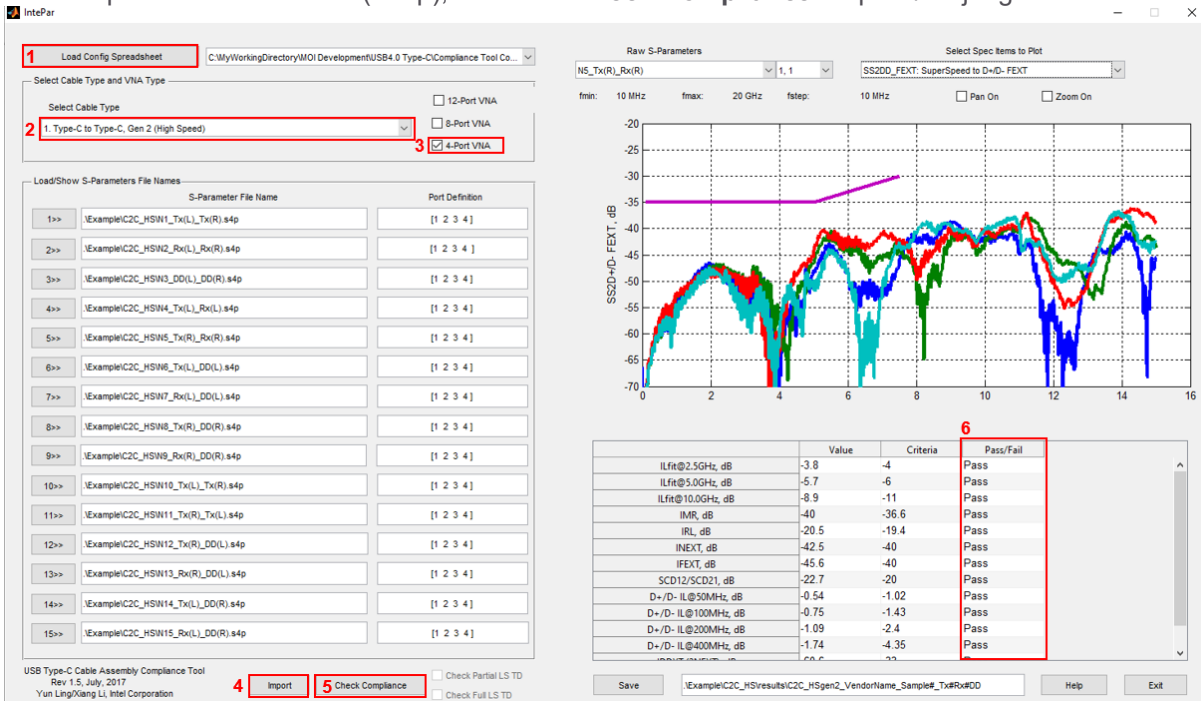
IntePar

1 Load Config Spreadsheet
C:\MyWorkingDirectory\MOI Development\USB4.0 Type-C\Compliance Tool Co...

Select Cable Type and VNA Type

Select Cable Type

2 1. Type-C to Type-C, Gen 2 (High Speed)

12-Port VNA
8-Port VNA
3 4-Port VNA

Load/Show S-Parameters File Names

S-Parameter File Name
Port Definition

| | S-Parameter File Name | Port Definition |
|---|---|---|
| 1>> | .\Example\C2C_HS\N1_Tx(L)_Tx(R).s4p | [1 2 3 4] |
| 2>> | .\Example\C2C_HS\N2_Rx(L)_Rx(R).s4p | [1 2 3 4] |
| 3>> | .\Example\C2C_HS\N3_DD(L)_DD(R).s4p | [1 2 3 4] |
| 4>> | .\Example\C2C_HS\N4_Tx(L)_Rx(L).s4p | [1 2 3 4] |
| 5>> | .\Example\C2C_HS\N5_Tx(R)_Rx(R).s4p | [1 2 3 4] |
| 6>> | .\Example\C2C_HS\N6_Tx(L)_DD(L).s4p | [1 2 3 4] |
| 7>> | .\Example\C2C_HS\N7_Rx(L)_DD(L).s4p | [1 2 3 4] |
| 8>> | .\Example\C2C_HS\N8_Tx(R)_DD(R).s4p | [1 2 3 4] |
| 9>> | .\Example\C2C_HS\N9_Rx(R)_DD(R).s4p | [1 2 3 4] |
| 10>> | .\Example\C2C_HS\N10_Tx(L)_Tx(R).s4p | [1 2 3 4] |
| 11>> | .\Example\C2C_HS\N11_Tx(R)_Tx(L).s4p | [1 2 3 4] |
| 12>> | .\Example\C2C_HS\N12_Tx(R)_DD(L).s4p | [1 2 3 4] |
| 13>> | .\Example\C2C_HS\N13_Rx(R)_DD(L).s4p | [1 2 3 4] |
| 14>> | .\Example\C2C_HS\N14_Tx(L)_DD(R).s4p | [1 2 3 4] |
| 15>> | .\Example\C2C_HS\N15_Rx(L)_DD(R).s4p | [1 2 3 4] |

USB Type-C Cable Assembly Compliance Tool
Rev 1.5, July, 2017
Yun Ling/Xiang Li, Intel Corporation

4 Import
5 Check Compliance
Check Partial LS TD
Check Full LS TD

Raw S-Parameters
N5_Tx(R)_Rx(R)
1, 1
Select Spec Items to Plot
SS2DD_FEXT: SuperSpeed to D+/D- FEXT

fmin: 10 MHz
fmax: 20 GHz
fstep: 10 MHz
Pan On
Zoom On

SS2D+/D- FEXT, dB
-20
-25
-30
-35
-40
-45
-50
-55
-60
-65
-70
0
2
4
6
8
10
12
14
16

6

| | Value | Criteria | Pass/Fail |
|---|---|---|---|
| ILfit@2.5GHz, dB | -3.8 | -4 | Pass |
| ILfit@5.0GHz, dB | -5.7 | -6 | Pass |
| ILfit@10.0GHz, dB | -8.9 | -11 | Pass |
| IMR, dB | -40 | -36.6 | Pass |
| IRL, dB | -20.5 | -19.4 | Pass |
| INEXT, dB | -42.5 | -40 | Pass |
| IFEXT, dB | -45.6 | -40 | Pass |
| SCD12/SCD21, dB | -22.7 | -20 | Pass |
| D+/D- IL@50MHz, dB | -0.54 | -1.02 | Pass |
| D+/D- IL@100MHz, dB | -0.75 | -1.43 | Pass |
| D+/D- IL@200MHz, dB | -1.09 | -2.4 | Pass |
| D+/D- IL@400MHz, dB | -1.74 | -4.35 | Pass |

Save
.\Example\C2C_HS\results\C2C_HSgen2_VendorName_Sample#_Tx#Rx#DD
Help
Exit